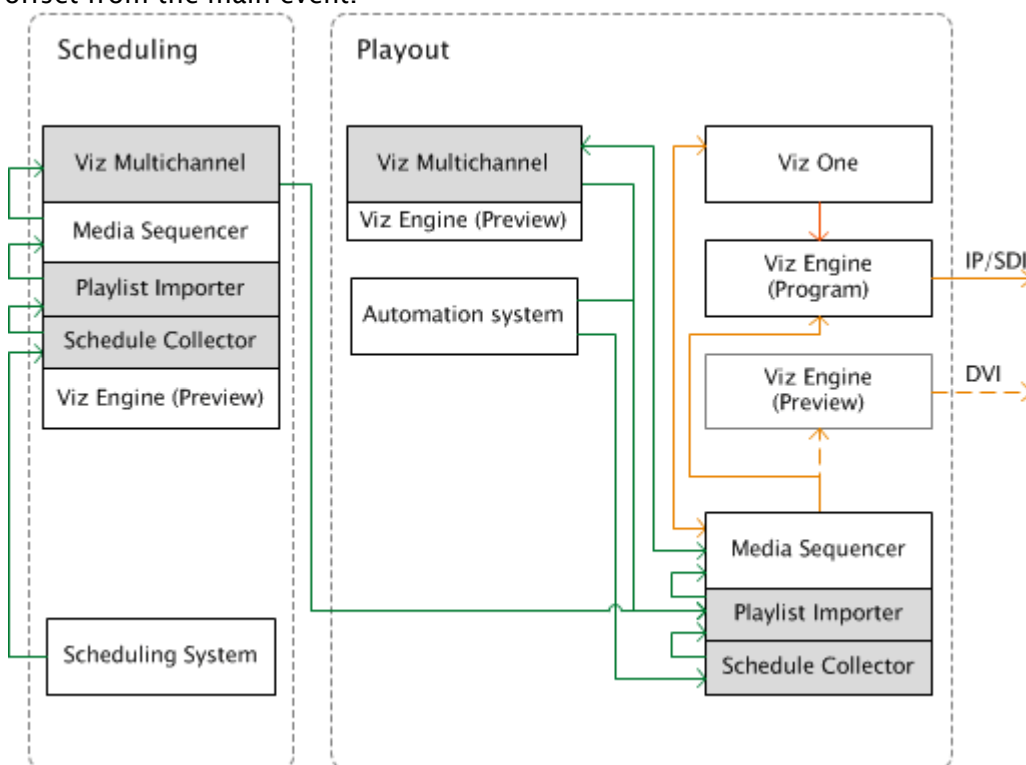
offset from the main event.

Scheduling

Viz Multichannel

Media Sequencer

Playlist Importer

Schedule Collector

Viz Engine (Preview)

Scheduling System

Playout

Viz Multichannel

Viz Engine (Preview)

Automation system

Viz One

Viz Engine (Program)

IP/SDI

Viz Engine (Preview)

DVI

Media Sequencer

Playlist Importer

Schedule Collector